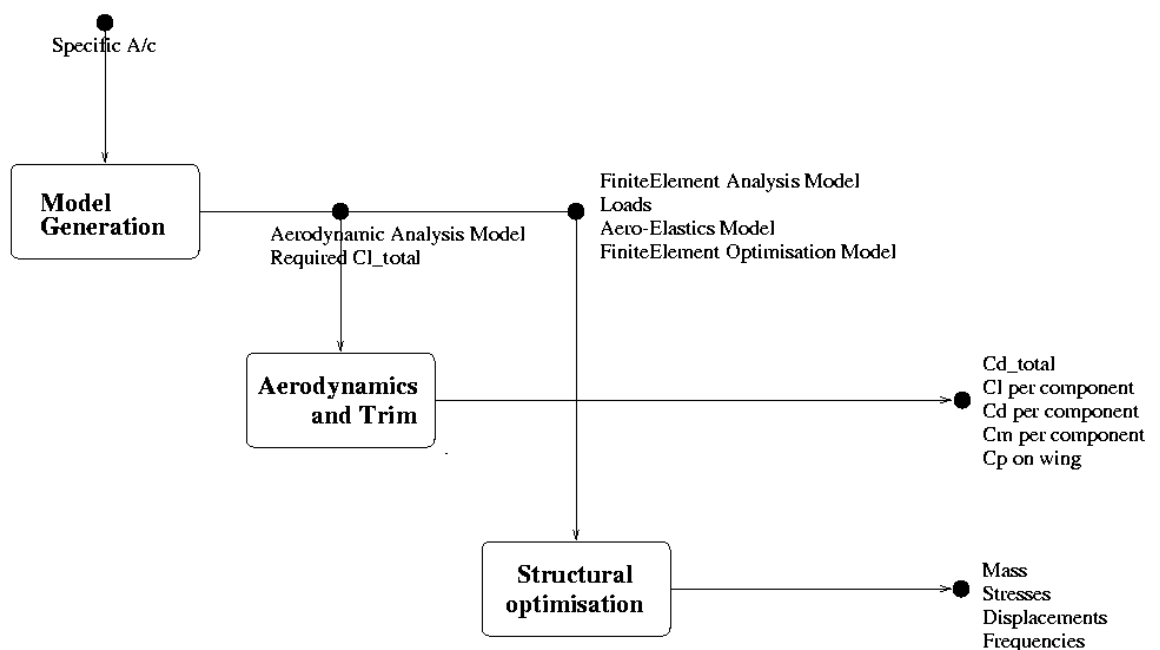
Specific A/c

Model Generation

Aerodynamic Analysis Model
Required Cl_total

FiniteElement Analysis Model
Loads
Aero-Elastics Model
FiniteElement Optimisation Model

Aerodynamics and Trim

Cd_total
Cl per component
Cd per component
Cm per component
Cp on wing

Structural optimisation

Mass
Stresses
Displacements
Frequencies